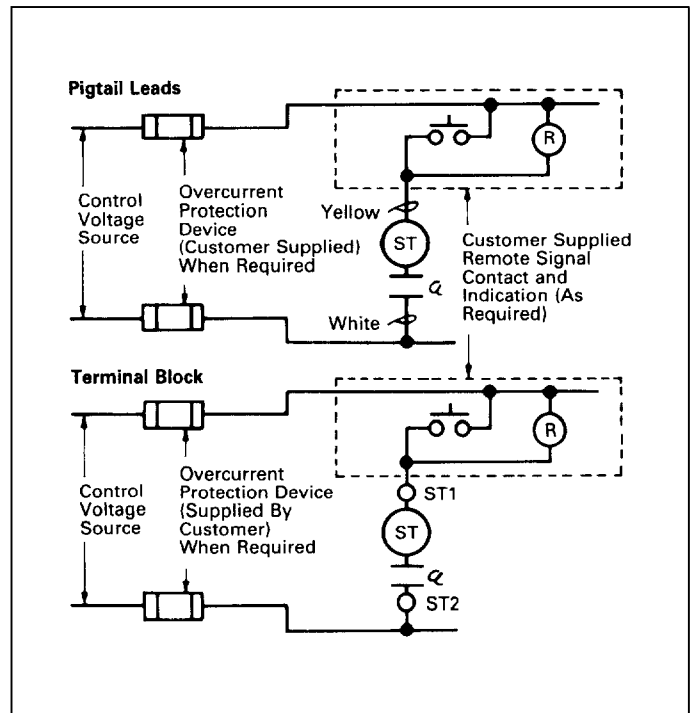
Pigtail Leads

R

Control Voltage Source

Overcurrent Protection Device (Customer Supplied) When Required

Yellow

ST

a

White

Customer Supplied Remote Signal Contact and Indication (As Required)

Terminal Block

R

Control Voltage Source

Overcurrent Protection Device (Supplied By Customer) When Required

ST1

ST

a

ST2